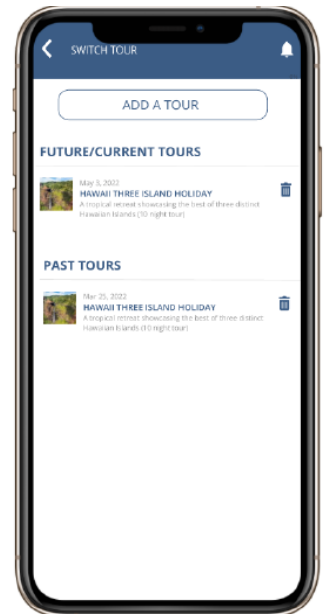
SWITCH TOUR

ADD A TOUR

FUTURE/CURRENT TOURS

May 3, 2022
HAWAII THREE ISLAND HOLIDAY
A tropical retreat showcasing the best of three distinct Hawaiian Islands (10 night tour)

PAST TOURS

Mar 25, 2022
HAWAII THREE ISLAND HOLIDAY
A tropical retreat showcasing the best of three distinct Hawaiian Islands (10 night tour)